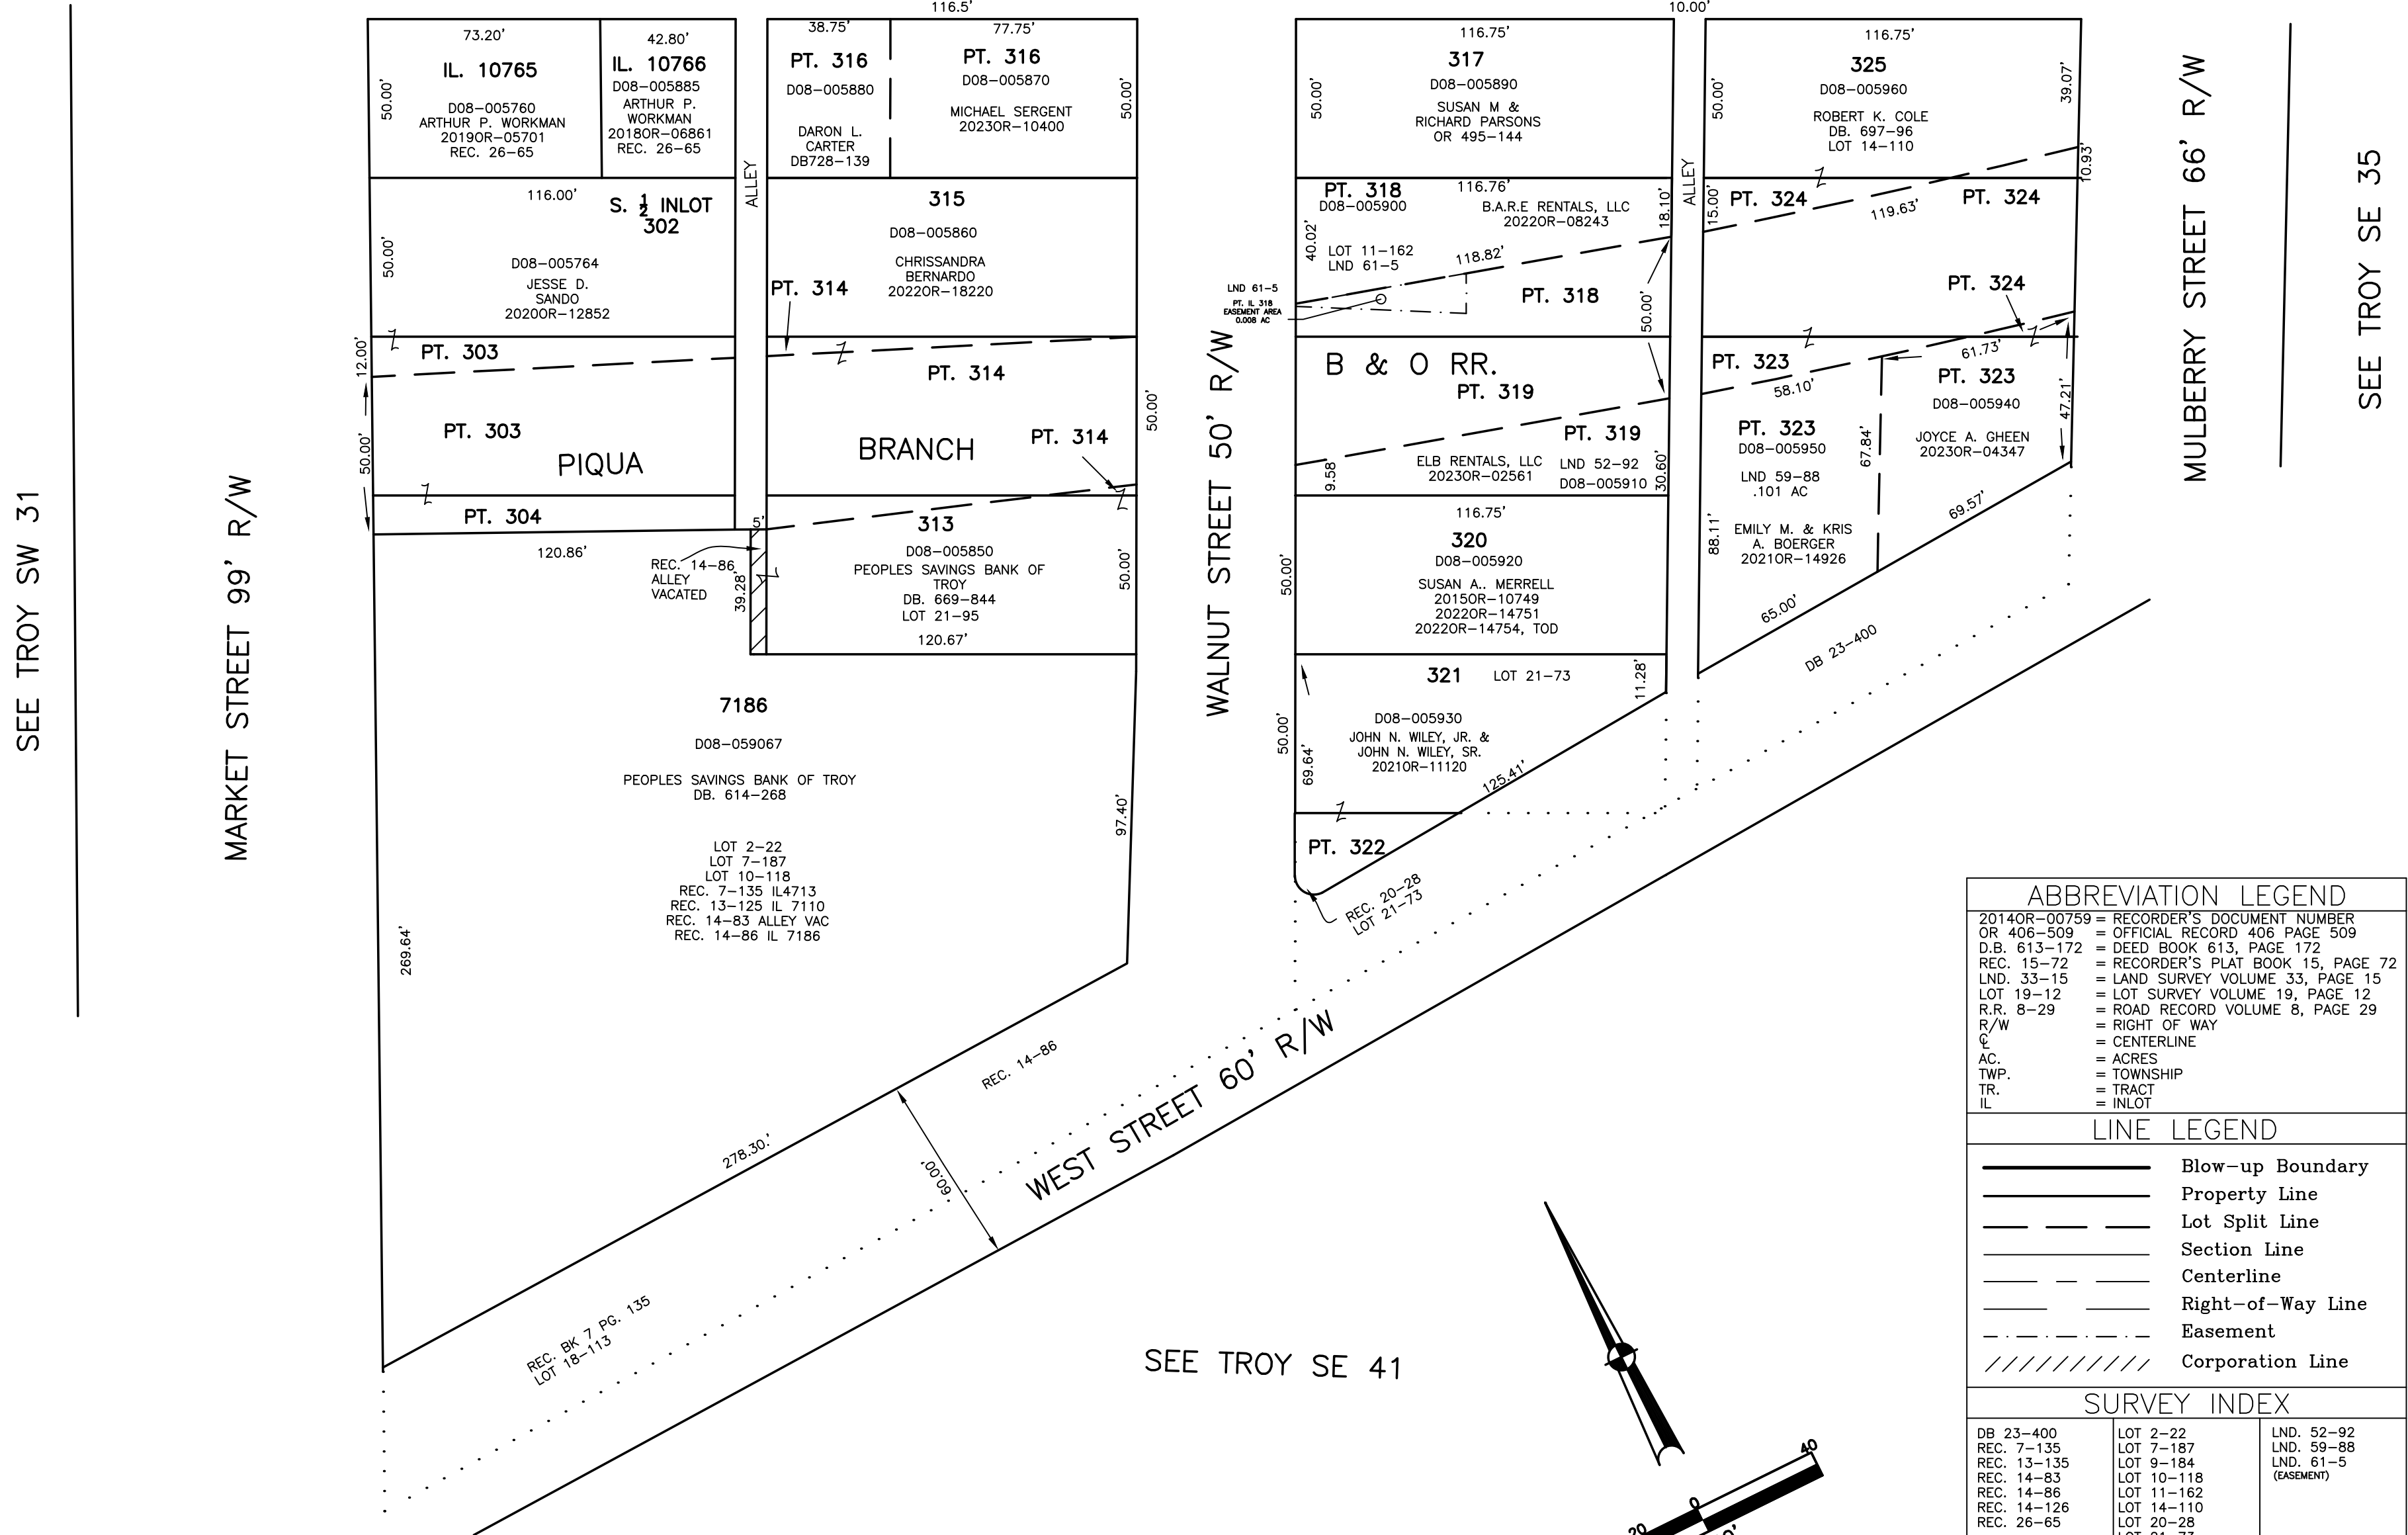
116.5'
10.00'

SEE TROY SW 31

MARKET STREET 99' R/W

73.20'
IL. 10765
50.00'
D08–005760
ARTHUR P. WORKMAN
2019OR–05701
REC. 26–65

42.80'
IL. 10766
D08–005885
ARTHUR P. WORKMAN
2018OR–06861
REC. 26–65

116.00'
S. $\frac{1}{2}$ INLOT 302
50.00'
D08–005764
JESSE D. SANDO
2020OR–12852

12.00'
PT. 303
50.00'
PT. 303
PIQUA
PT. 304
120.86'
269.64'

ALLEY
REC. 14–86
ALLEY VACATED
5'
39.28'

38.75'
PT. 316
D08–005880
DARON L. CARTER
DB728–139

77.75'
PT. 316
D08–005870
MICHAEL SERGENT
2023OR–10400
50.00'

315
D08–005860
CHRISSANDRA BERNARDO
2022OR–18220
PT. 314

PT. 314
BRANCH
PT. 314
50.00'

313
D08–005850
PEOPLES SAVINGS BANK OF TROY
DB. 669–844
LOT 21–95
120.67'
50.00'

7186
D08–059067
PEOPLES SAVINGS BANK OF TROY
DB. 614–268

LOT 2–22
LOT 7–187
LOT 10–118
REC. 7–135 IL4713
REC. 13–125 IL 7110
REC. 14–83 ALLEY VAC
REC. 14–86 IL 7186

97.40'
278.30'
60.00'
REC. 14–86
WEST STREET 60' R/W
REC. BK 7 PG. 135
LOT 18–113

WALNUT STREET 50' R/W

116.75'
317
50.00'
D08–005890
SUSAN M & RICHARD PARSONS
OR 495–144

PT. 318
D08–005900
116.76'
B.A.R.E RENTALS, LLC
2022OR–08243
40.02'
LOT 11–162
LND 61–5
118.82'
18.10'
PT. 318
50.00'
LND 61–5
PT. IL 318
EASEMENT AREA
0.008 AC

B & O RR.
PT. 319
PT. 319
9.58
ELB RENTALS, LLC
2023OR–02561
LND 52–92
D08–005910
30.60'

116.75'
320
D08–005920
50.00'
SUSAN A.. MERRELL
2015OR–10749
2022OR–14751
2022OR–14754, TOD

321
LOT 21–73
11.28'
D08–005930
50.00'
69.64'
JOHN N. WILEY, JR. &
JOHN N. WILEY, SR.
2021OR–11120
125.41'
PT. 322
REC. 20–28
LOT 21–73

ALLEY

116.75'
325
50.00'
D08–005960
ROBERT K. COLE
DB. 697–96
LOT 14–110
39.07'
10.93'
15.00'
PT. 324
119.63'
PT. 324
PT. 324

PT. 323
58.10'
61.73'
PT. 323
D08–005940
47.21'
PT. 323
D08–005950
LND 59–88
.101 AC
67.84'
JOYCE A. GHEEN
2023OR–04347
88.11'
EMILY M. & KRIS A. BOERGER
2021OR–14926
69.57'
65.00'
DB 23–400

MULBERRY STREET 66' R/W

SEE TROY SE 35

SEE TROY SE 41

ABBREVIATION LEGEND
2014OR–00759 = RECORDER'S DOCUMENT NUMBER
OR 406–509 = OFFICIAL RECORD 406 PAGE 509
D.B. 613–172 = DEED BOOK 613, PAGE 172
REC. 15–72 = RECORDER'S PLAT BOOK 15, PAGE 72
LND. 33–15 = LAND SURVEY VOLUME 33, PAGE 15
LOT 19–12 = LOT SURVEY VOLUME 19, PAGE 12
R.R. 8–29 = ROAD RECORD VOLUME 8, PAGE 29
R/W = RIGHT OF WAY
℄ = CENTERLINE
AC. = ACRES
TWP. = TOWNSHIP
TR. = TRACT
IL = INLOT

LINE LEGEND
Blow–up Boundary
Property Line
Lot Split Line
Section Line
Centerline
Right–of–Way Line
Easement
Corporation Line

SURVEY INDEX
| DB 23–400 | LOT 2–22 | LND. 52–92 |
|---|---|---|
| REC. 7–135 | LOT 7–187 | LND. 59–88 |
| REC. 13–135 | LOT 9–184 | LND. 61–5 (EASEMENT) |
| REC. 14–83 | LOT 10–118 | |
| REC. 14–86 | LOT 11–162 | |
| REC. 14–126 | LOT 14–110 | |
| REC. 26–65 | LOT 20–28 | |
| | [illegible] | |

40
0
20